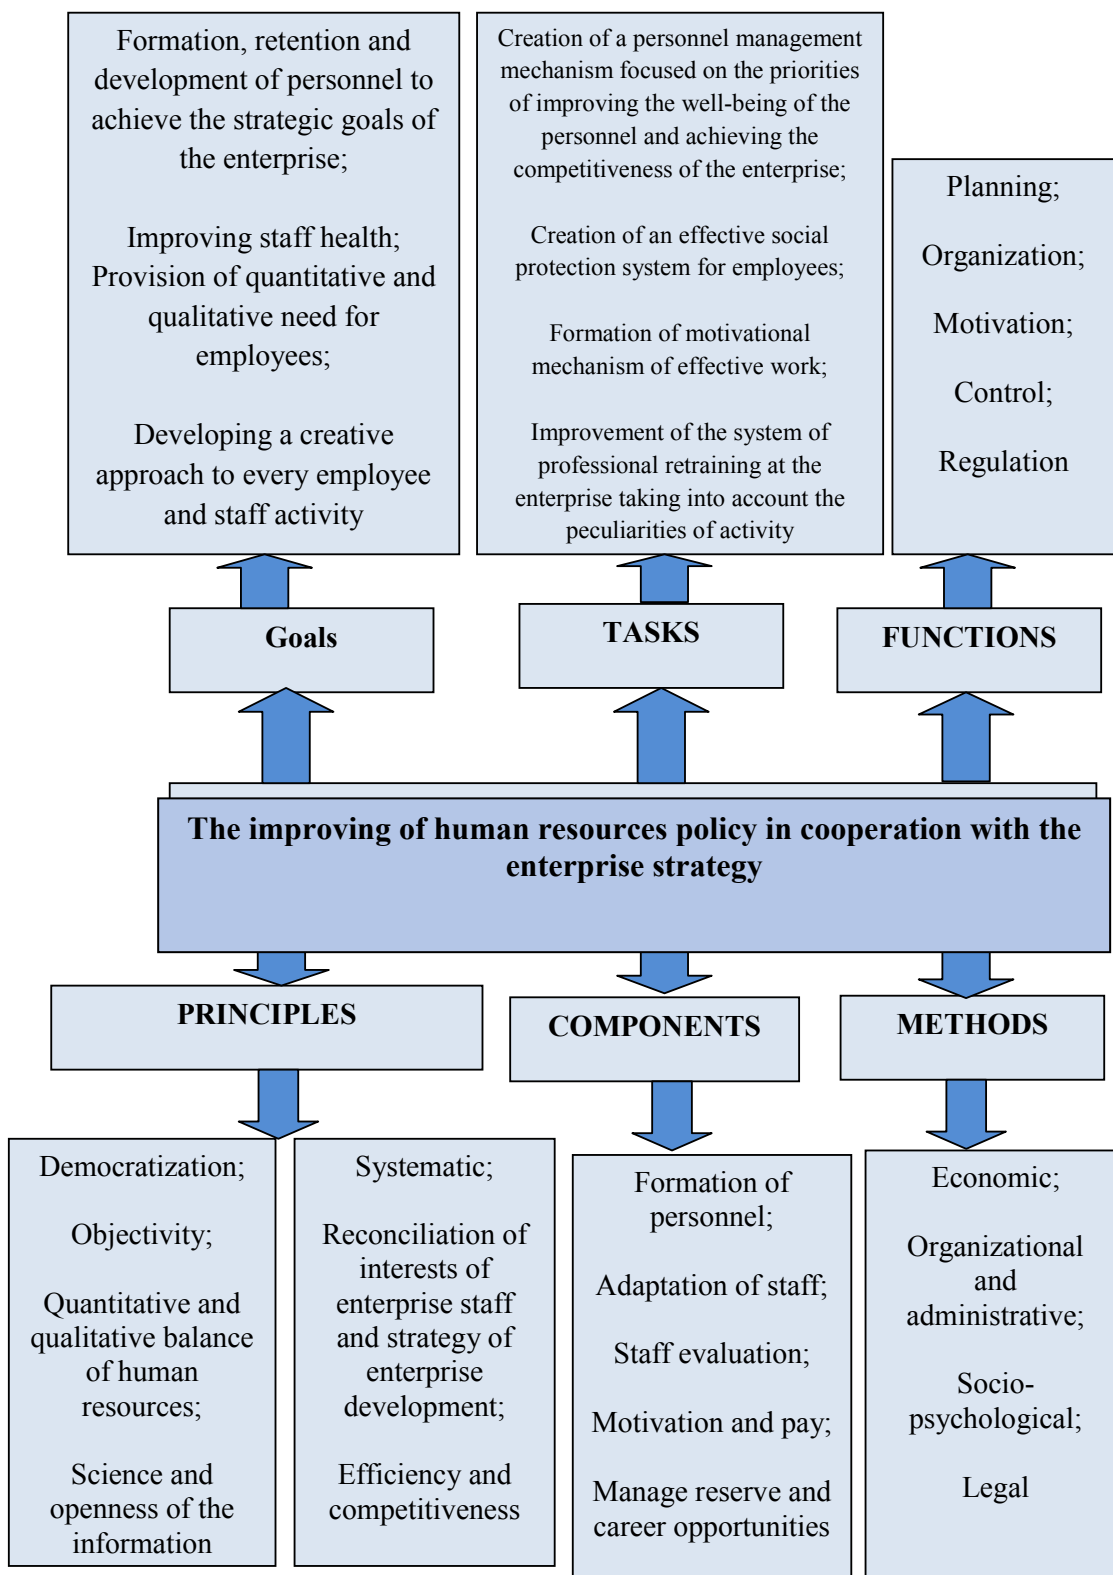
Formation, retention and development of personnel to achieve the strategic goals of the enterprise;

Improving staff health; Provision of quantitative and qualitative need for employees;

Developing a creative approach to every employee and staff activity

Creation of a personnel management mechanism focused on the priorities of improving the well-being of the personnel and achieving the competitiveness of the enterprise;

Creation of an effective social protection system for employees;

Formation of motivational mechanism of effective work;

Improvement of the system of professional retraining at the enterprise taking into account the peculiarities of activity

Planning;

Organization;

Motivation;

Control;

Regulation

Goals

TASKS

FUNCTIONS

The improving of human resources policy in cooperation with the enterprise strategy

PRINCIPLES

COMPONENTS

METHODS

Democratization;

Objectivity;

Quantitative and qualitative balance of human resources;

Science and openness of the information

Systematic;

Reconciliation of interests of enterprise staff and strategy of enterprise development;

Efficiency and competitiveness

Formation of personnel;

Adaptation of staff;

Staff evaluation;

Motivation and pay;

Manage reserve and career opportunities

Economic;

Organizational and administrative;

Socio-psychological;

Legal